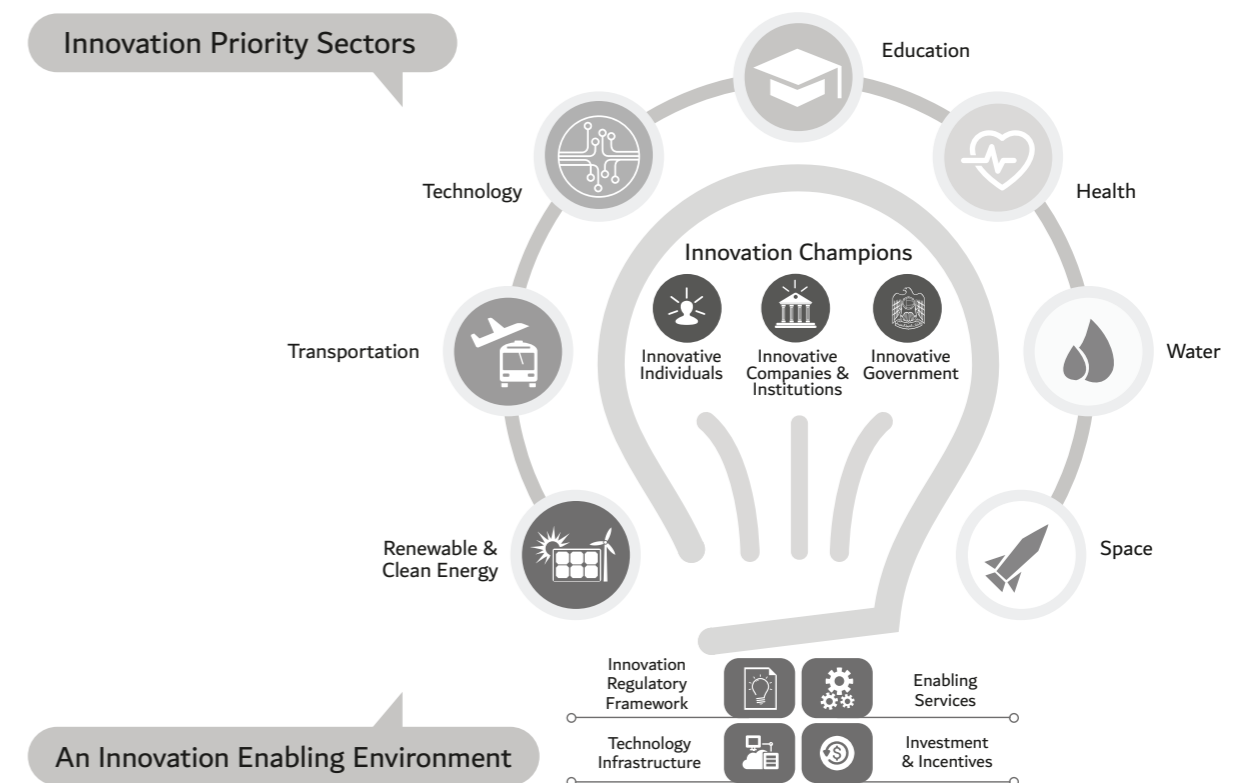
Innovation Priority Sectors

Education

Technology

Health

Innovation Champions

Innovative Individuals

Innovative Companies & Institutions

Innovative Government

Transportation

Water

Renewable & Clean Energy

Space

Innovation Regulatory Framework

Enabling Services

Technology Infrastructure

Investment & Incentives

An Innovation Enabling Environment